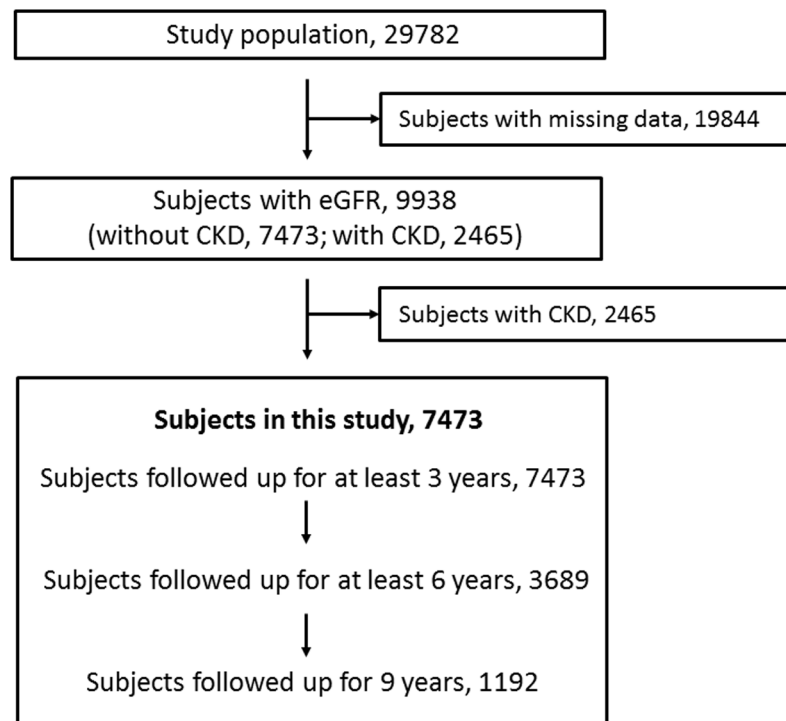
Study population, 29782

Subjects with missing data, 19844

Subjects with eGFR, 9938
(without CKD, 7473; with CKD, 2465)

Subjects with CKD, 2465

**Subjects in this study, 7473**

Subjects followed up for at least 3 years, 7473

Subjects followed up for at least 6 years, 3689

Subjects followed up for 9 years, 1192